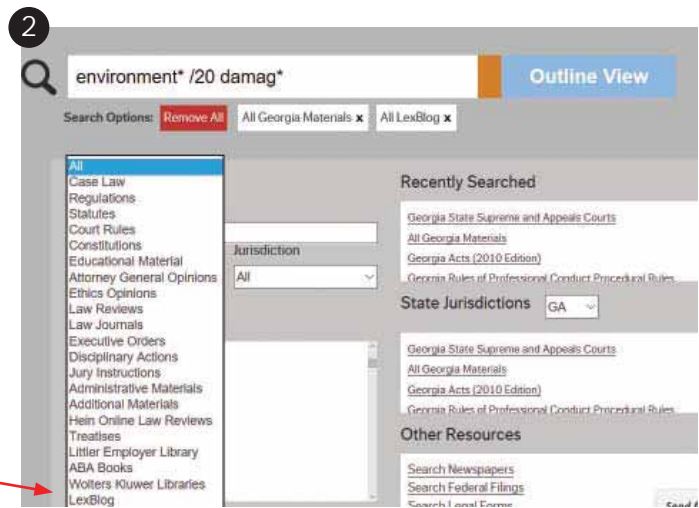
2

environment* /20 damag*

Outline View

Search Options: Remove All All Georgia Materials x All LexBlog x

All
Case Law
Regulations
Statutes
Court Rules
Constitutions
Educational Material
Attorney General Opinions
Ethics Opinions
Law Reviews
Law Journals
Executive Orders
Disciplinary Actions
Jury Instructions
Administrative Materials
Additional Materials
Hein Online Law Reviews
Treatises
Littler Employer Library
ABA Books
Wolters Kluwer Libraries
LexBlog

Jurisdiction
All

Recently Searched
Georgia State Supreme and Appeals Courts
All Georgia Materials
Georgia Acts (2010 Edition)
Georgia Rules of Professional Conduct Procedural Rules

State Jurisdictions GA
Georgia State Supreme and Appeals Courts
All Georgia Materials
Georgia Acts (2010 Edition)
Georgia Rules of Professional Conduct Procedural Rules

Other Resources
Search Newspapers
Search Federal Filings
Search Legal Forms

Send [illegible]